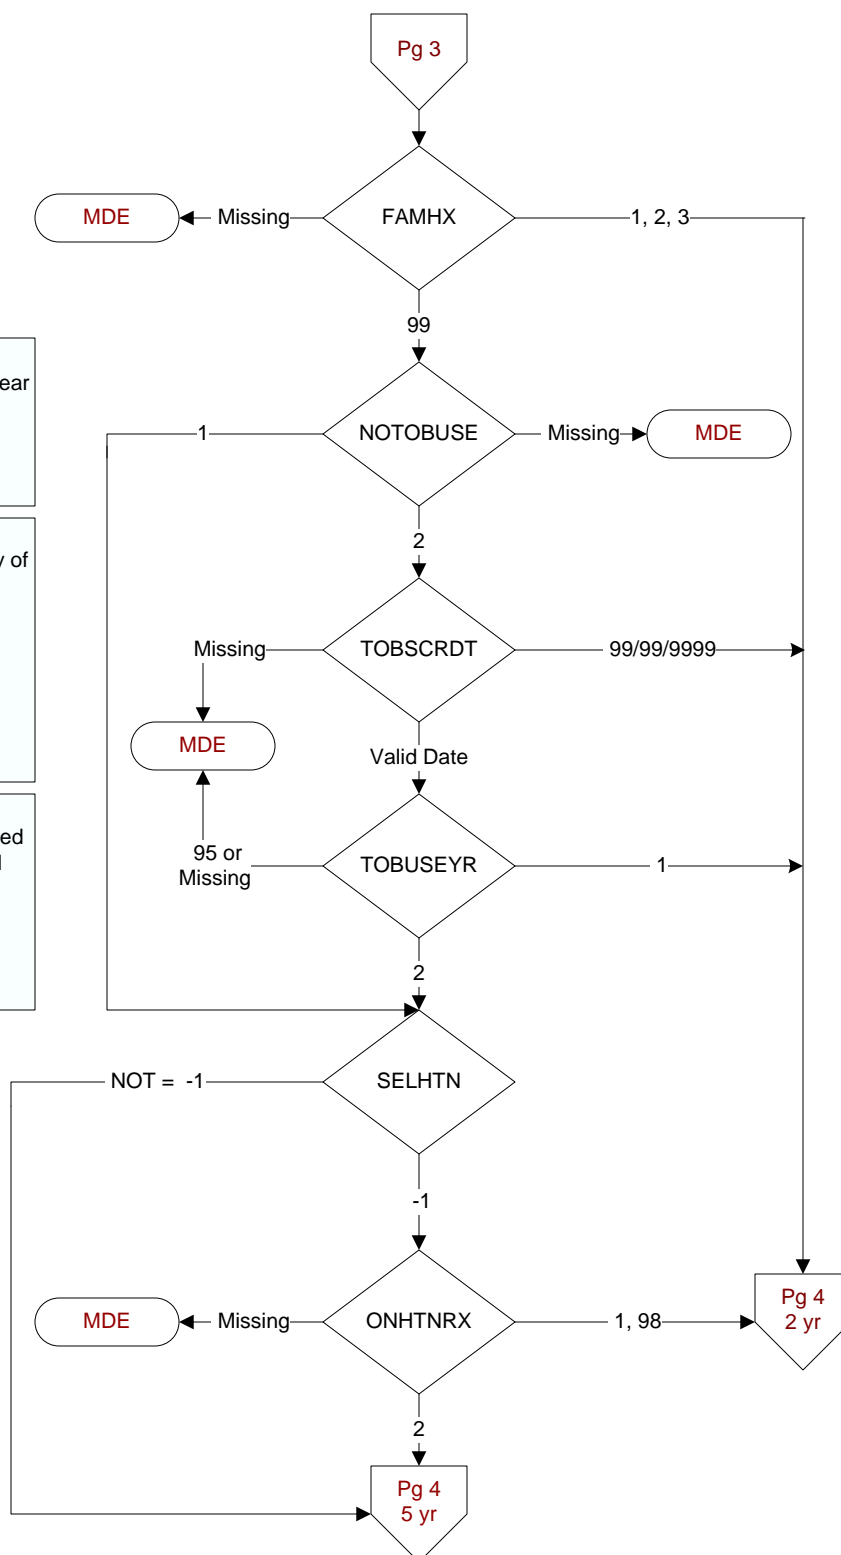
Pg 3

MDE

Missing

FAMHX

1, 2, 3

99

ear

1

NOTOBUSE

Missing

MDE

2

y of

Missing

TOBSCRDT

99/99/9999

MDE

Valid Date

ed
l

95 or Missing

TOBUSEYR

1

2

NOT = -1

SELHTN

-1

MDE

Missing

ONHTNRX

1, 98

Pg 4
2 yr

2

Pg 4
5 yr